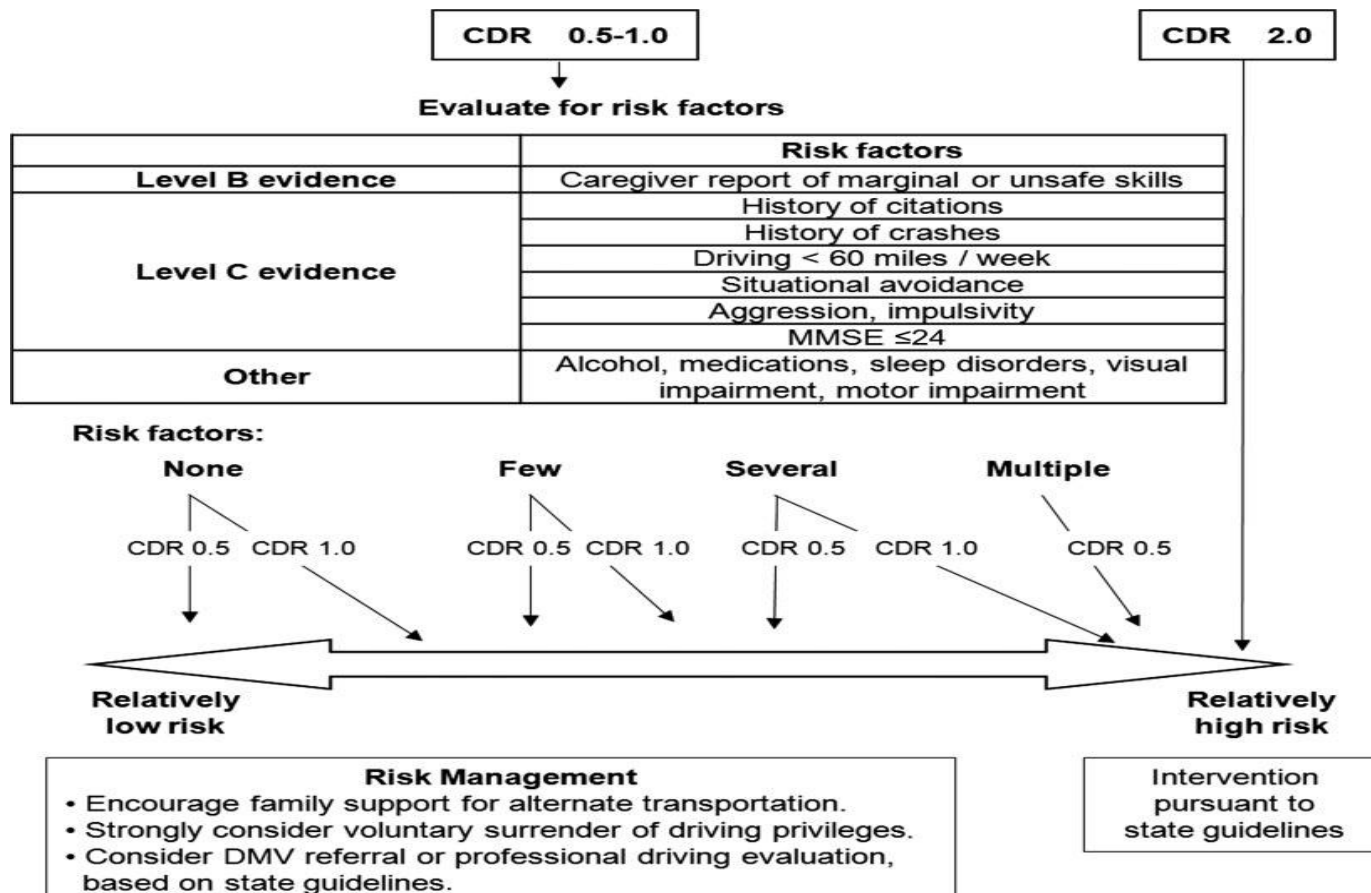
CDR 0.5-1.0

CDR 2.0

Evaluate for risk factors

| | Risk factors |
|---|---|
| Level B evidence | Caregiver report of marginal or unsafe skills |
| Level C evidence | History of citations |
| | History of crashes |
| | Driving < 60 miles / week |
| | Situational avoidance |
| | Aggression, impulsivity |
| | MMSE $\leq$24 |
| Other | Alcohol, medications, sleep disorders, visual impairment, motor impairment |

Risk factors:

None

CDR 0.5 CDR 1.0

Few

CDR 0.5 CDR 1.0

Several

CDR 0.5 CDR 1.0

Multiple

CDR 0.5

Relatively low risk

Relatively high risk

Risk Management
• Encourage family support for alternate transportation.
• Strongly consider voluntary surrender of driving privileges.
• Consider DMV referral or professional driving evaluation, based on state guidelines.

Intervention pursuant to state guidelines